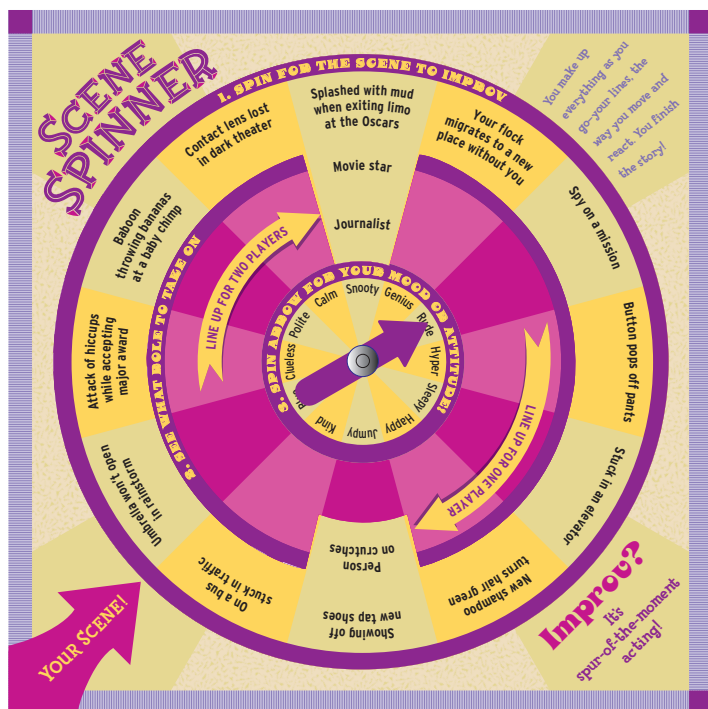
SCENE SPINNER

1. SPIN FOR THE SCENE TO IMPROV

You make up everything as you go–your lines, the way you move and react. You finish the story!

Splashed with mud when exiting limo at the Oscars

Your flock migrates to a new place without you

Spy on a mission

Button pops off pants

Stuck in an elevator

New shampoo turns hair green

Showing off new tap shoes

On a bus stuck in traffic

Umbrella won't open in rainstorm

Attack of hiccups while accepting major award

Baboon throwing bananas at a baby chimp

Contact lens lost in dark theater

2. SEE WHAT ROLE TO TAKE ON

Movie star

Journalist

Person on crutches

LINE UP FOR TWO PLAYERS

LINE UP FOR ONE PLAYER

3. SPIN ARROW FOR YOUR MOOD OR ATTITUDE!

Snooty Genius Rude Hyper Sleepy Happy Jumpy Kind Brave Clueless Polite Calm

YOUR SCENE!

Improv? It's spur-of-the-moment acting!